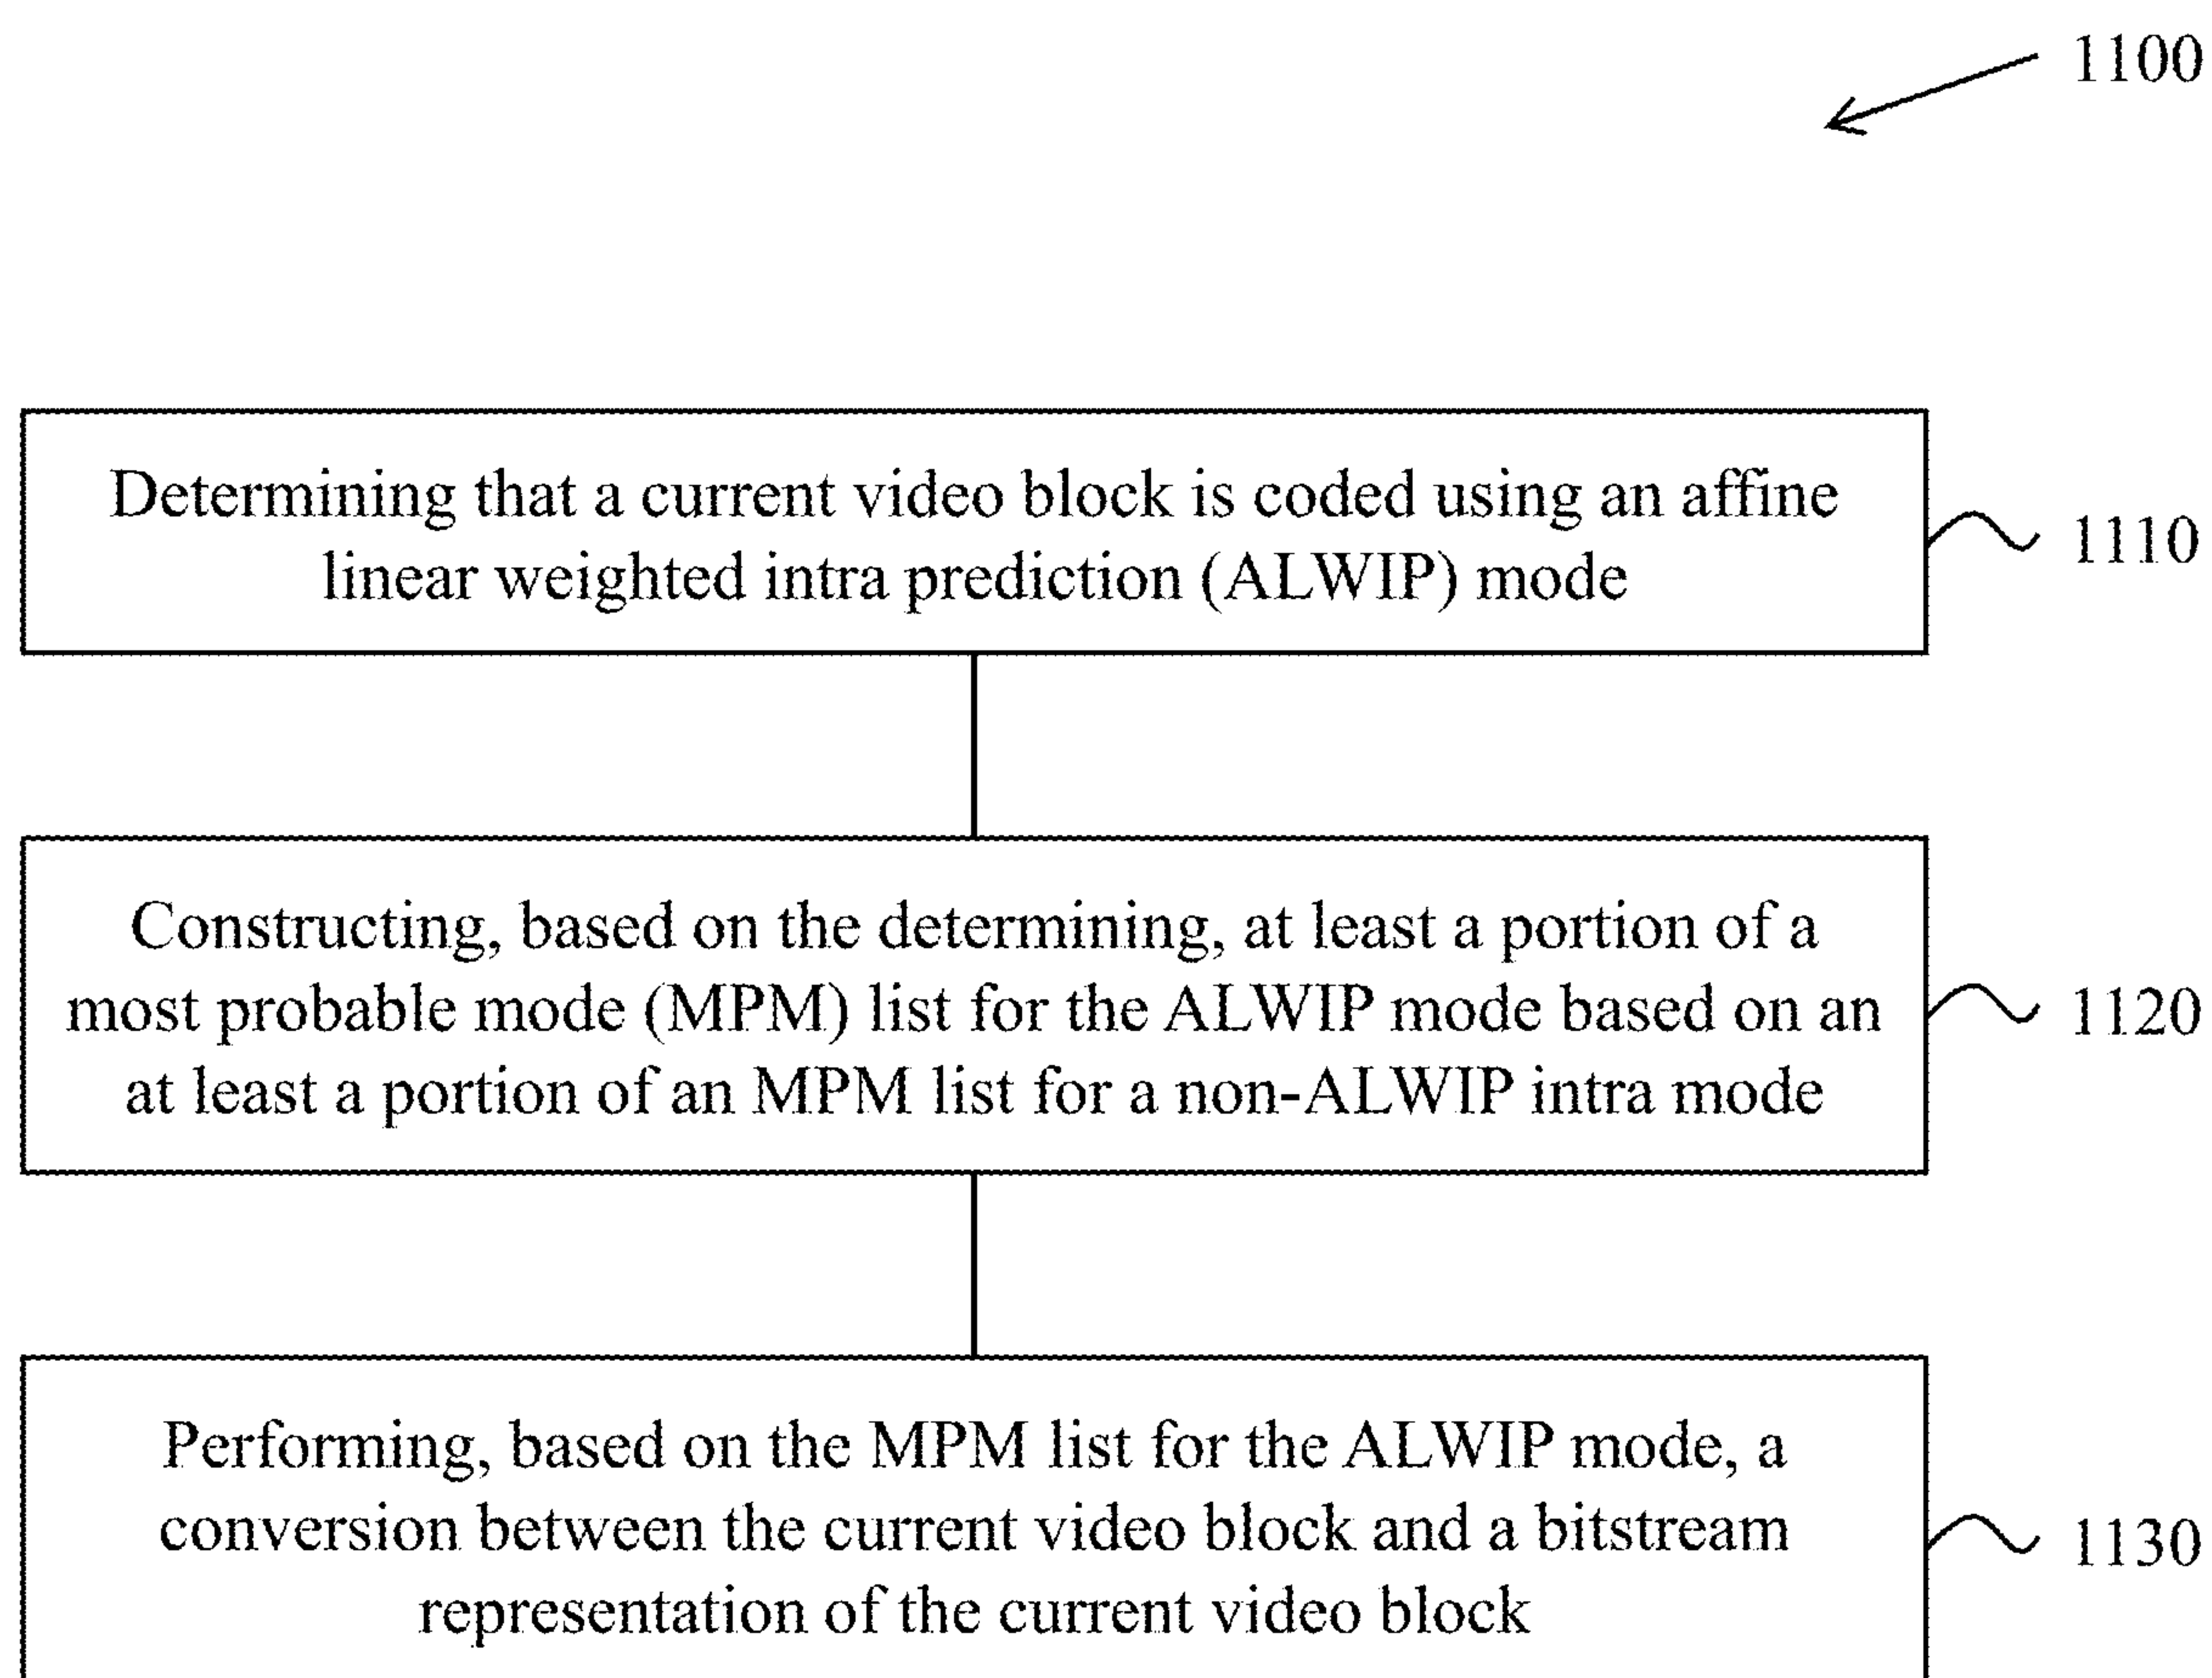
1100

Determining that a current video block is coded using an affine linear weighted intra prediction (ALWIP) mode

1110

Constructing, based on the determining, at least a portion of a most probable mode (MPM) list for the ALWIP mode based on an at least a portion of an MPM list for a non-ALWIP intra mode

1120

Performing, based on the MPM list for the ALWIP mode, a conversion between the current video block and a bitstream representation of the current video block

1130